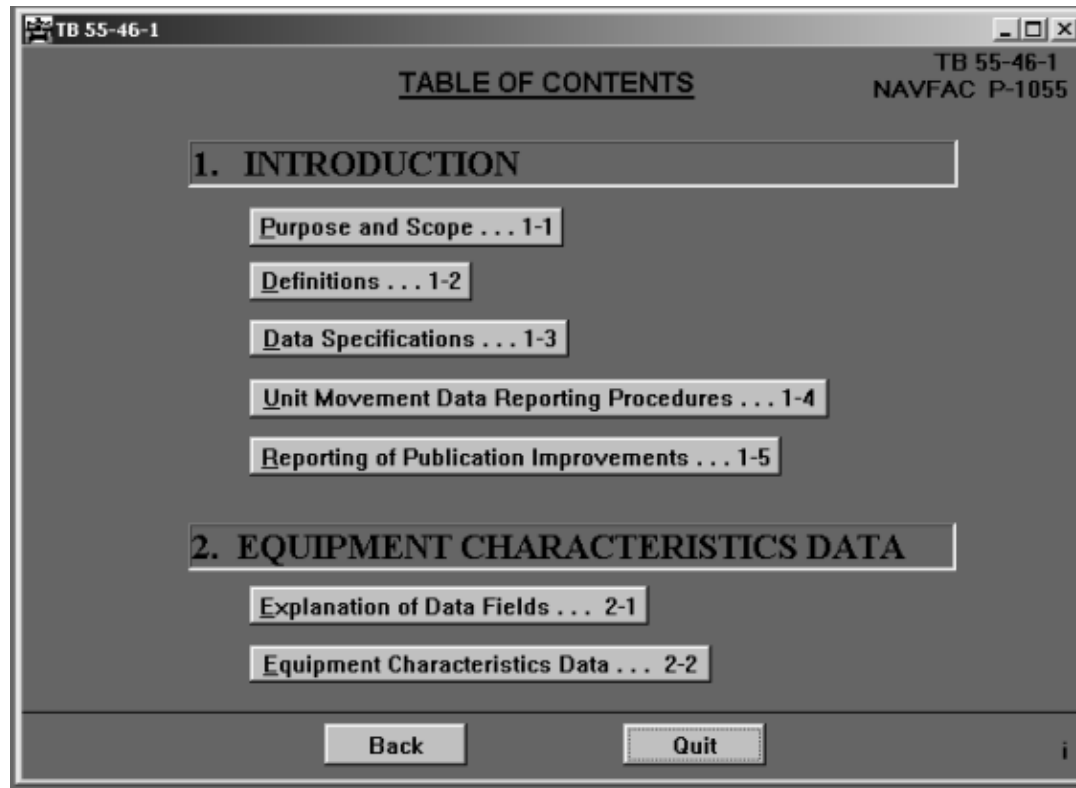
TB 55-46-1

TABLE OF CONTENTS

TB 55-46-1
NAVFAC P-1055

1. INTRODUCTION

Purpose and Scope . . . 1-1

Definitions . . . 1-2

Data Specifications . . . 1-3

Unit Movement Data Reporting Procedures . . . 1-4

Reporting of Publication Improvements . . . 1-5

2. EQUIPMENT CHARACTERISTICS DATA

Explanation of Data Fields . . . 2-1

Equipment Characteristics Data . . . 2-2

Back

Quit

i